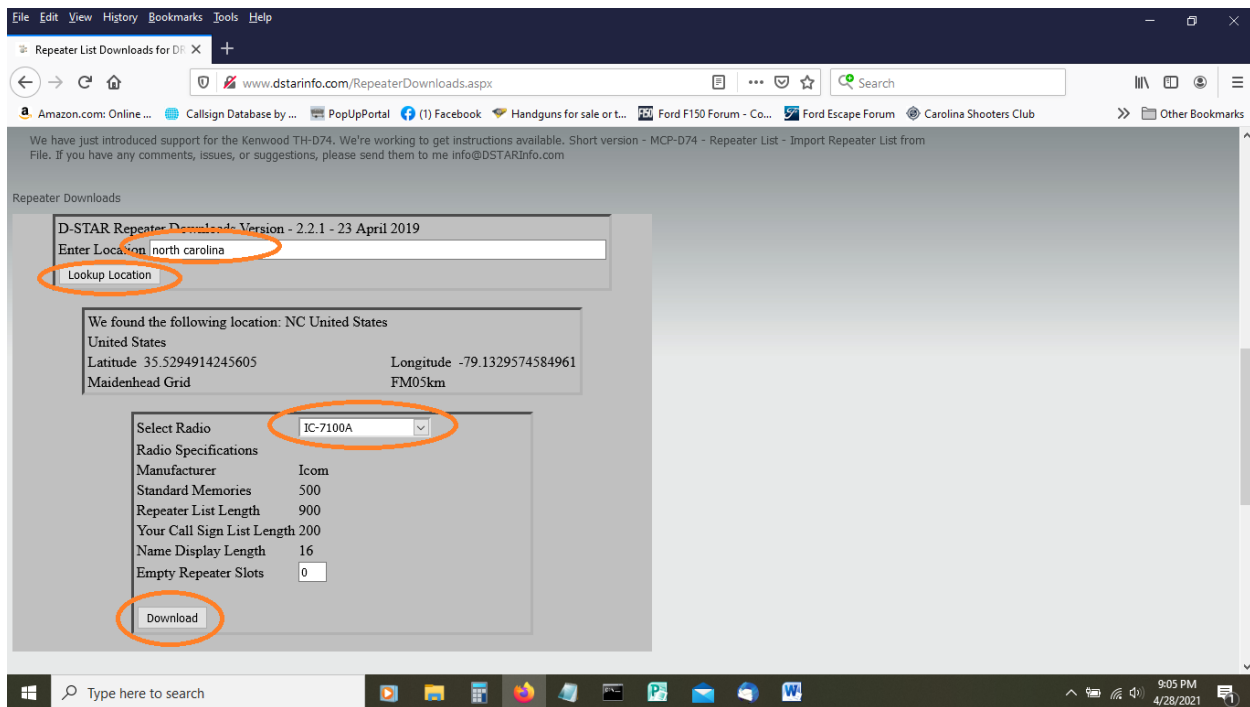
File Edit View History Bookmarks Tools Help

Repeater List Downloads for D

www.dstarinfo.com/RepeaterDownloads.aspx

Search

Amazon.com: Online ... Callsign Database by ... PopUpPortal (1) Facebook Handguns for sale or t... Ford F150 Forum - Co... Ford Escape Forum Carolina Shooters Club Other Bookmarks

We have just introduced support for the Kenwood TH-D74. We're working to get instructions available. Short version - MCP-D74 - Repeater List - Import Repeater List from File. If you have any comments, issues, or suggestions, please send them to me info@DSTARInfo.com

Repeater Downloads

D-STAR Repeater Downloads Version - 2.2.1 - 23 April 2019
Enter Location north carolina
Lookup Location

We found the following location: NC United States
United States
Latitude 35.5294914245605 Longitude -79.1329574584961
Maidenhead Grid FM05km

| Select Radio | IC-7100A |
|---|---|
| Radio Specifications | |
| Manufacturer | Icom |
| Standard Memories | 500 |
| Repeater List Length | 900 |
| Your Call Sign List Length | 200 |
| Name Display Length | 16 |
| Empty Repeater Slots | 0 |

Download

Type here to search

9:05 PM
4/28/2021